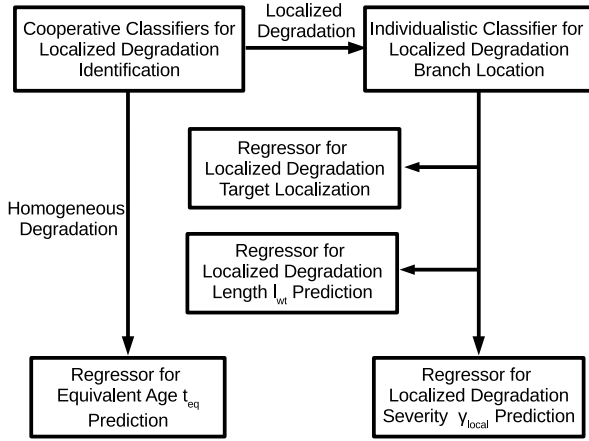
Cooperative Classifiers for Localized Degradation Identification

Localized Degradation

Individualistic Classifier for Localized Degradation Branch Location

Regressor for Localized Degradation Target Localization

Homogeneous Degradation

Regressor for Localized Degradation Length $l_{wt}$ Prediction

Regressor for Equivalent Age $t_{eq}$ Prediction

Regressor for Localized Degradation Severity $\gamma_{local}$ Prediction